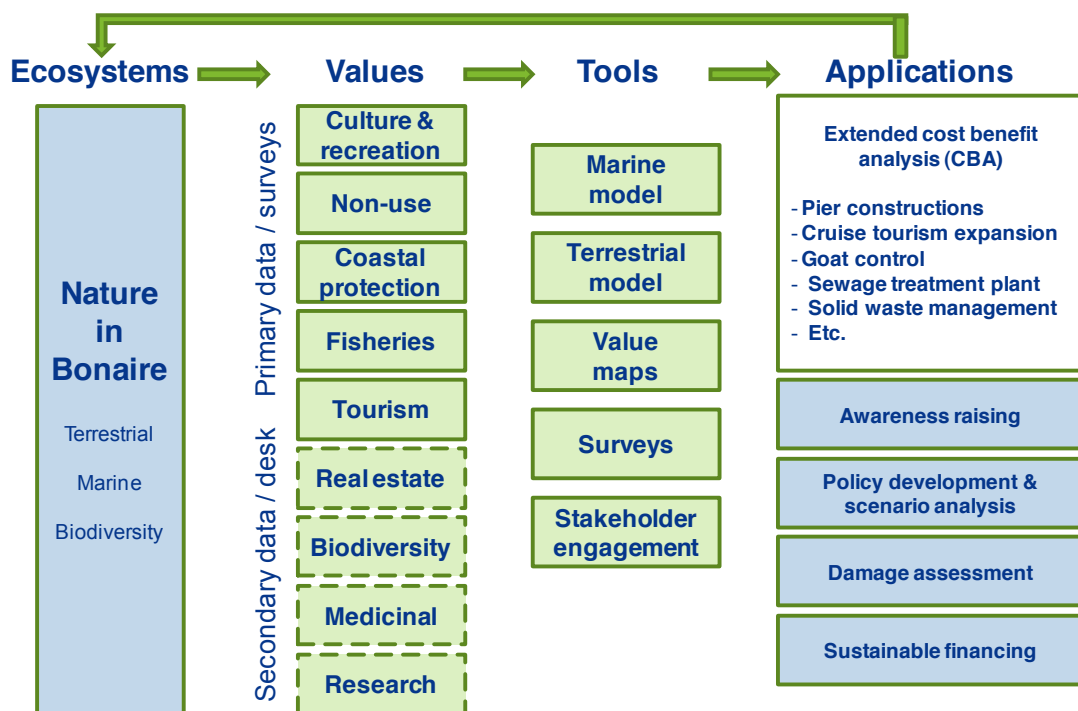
Ecosystems

Values

Tools

Applications

Nature in Bonaire

Terrestrial

Marine

Biodiversity

Primary data / surveys

Secondary data / desk

Culture & recreation

Non-use

Coastal protection

Fisheries

Tourism

Real estate

Biodiversity

Medicinal

Research

Marine model

Terrestrial model

Value maps

Surveys

Stakeholder engagement

Extended cost benefit analysis (CBA)

- Pier constructions
- Cruise tourism expansion
- Goat control
- Sewage treatment plant
- Solid waste management
- Etc.

Awareness raising

Policy development & scenario analysis

Damage assessment

Sustainable financing